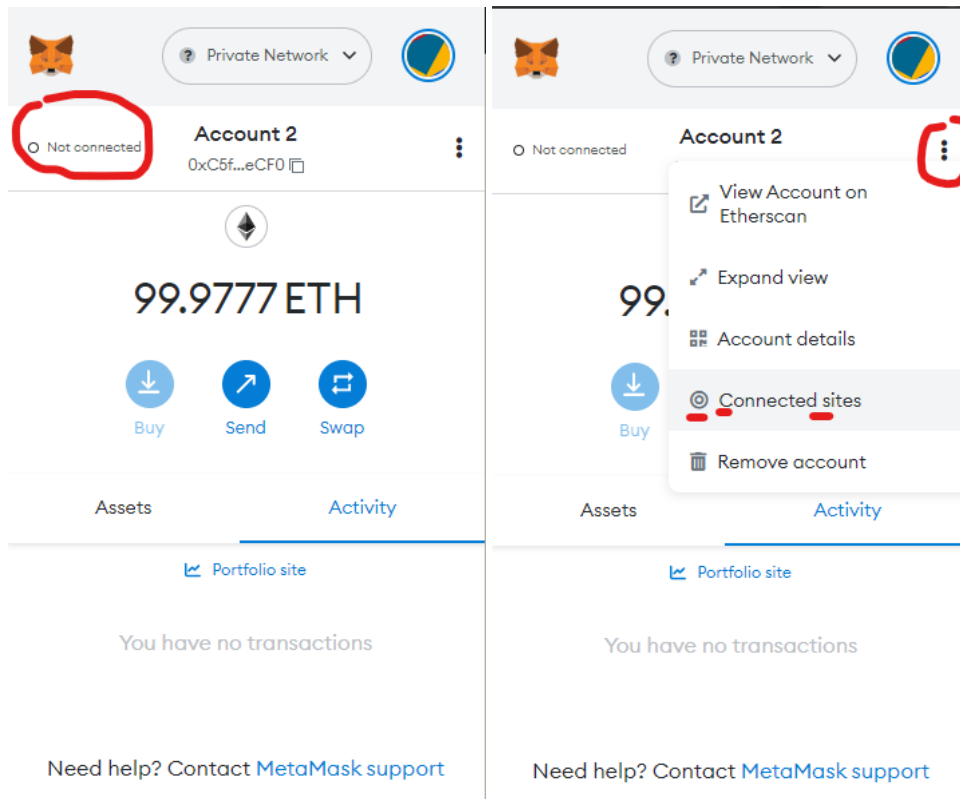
Private Network

Not connected

Account 2

0xC5f...eCF0

99.9777 ETH

Buy

Send

Swap

Assets

Activity

Portfolio site

You have no transactions

Need help? Contact MetaMask support

Private Network

Not connected

Account 2

View Account on Etherscan

Expand view

Account details

Connected sites

Remove account

99.

Buy

Assets

Activity

Portfolio site

You have no transactions

Need help? Contact MetaMask support